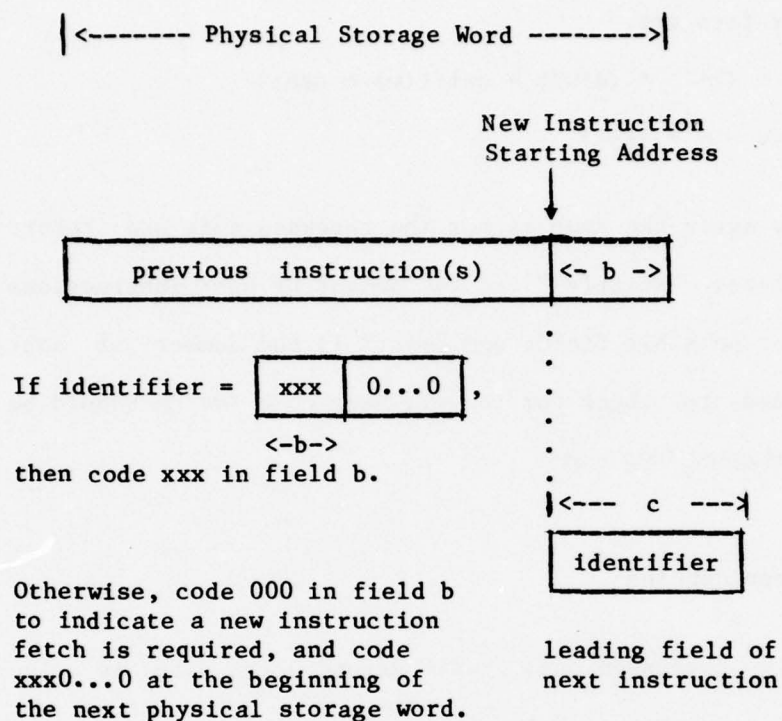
|<------- Physical Storage Word -------->|

New Instruction Starting Address

| previous instruction(s) | <- b -> |

If identifier = | xxx | 0...0 |,
<-b->
then code xxx in field b.

|<--- c --->|

identifier

Otherwise, code 000 in field b to indicate a new instruction fetch is required, and code xxx0...0 at the beginning of the next physical storage word.

leading field of next instruction